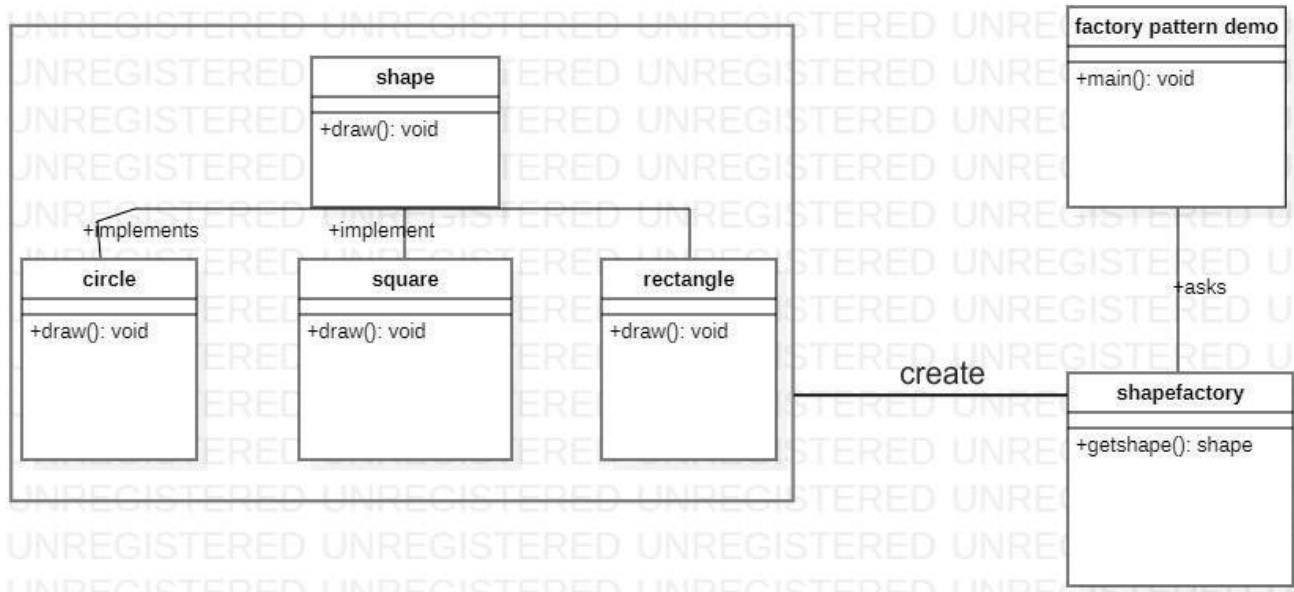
shape

+draw(): void

+implements

+implement

circle

+draw(): void

square

+draw(): void

rectangle

+draw(): void

factory pattern demo

+main(): void

+asks

create

shapefactory

+getshape(): shape

UNREGISTERED UNREGISTERED UNREGISTERED UNREGISTERED